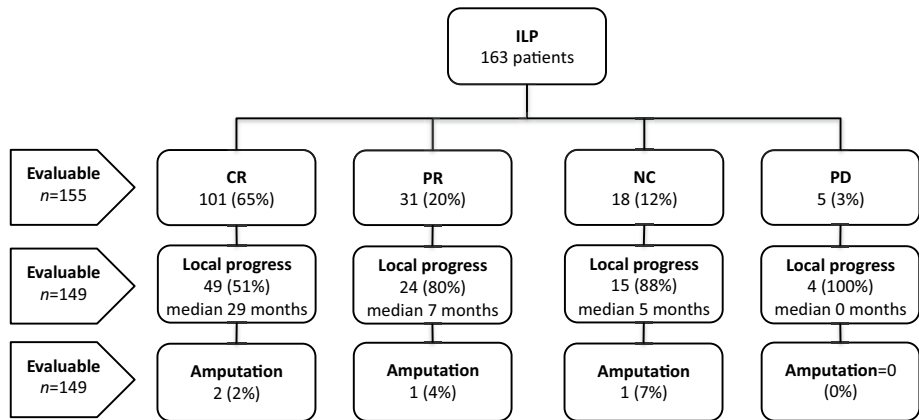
ILP
163 patients

Evaluable
n=155

CR
101 (65%)

PR
31 (20%)

NC
18 (12%)

PD
5 (3%)

Evaluable
n=149

Local progress
49 (51%)
median 29 months

Local progress
24 (80%)
median 7 months

Local progress
15 (88%)
median 5 months

Local progress
4 (100%)
median 0 months

Evaluable
n=149

Amputation
2 (2%)

Amputation
1 (4%)

Amputation
1 (7%)

Amputation=0
(0%)